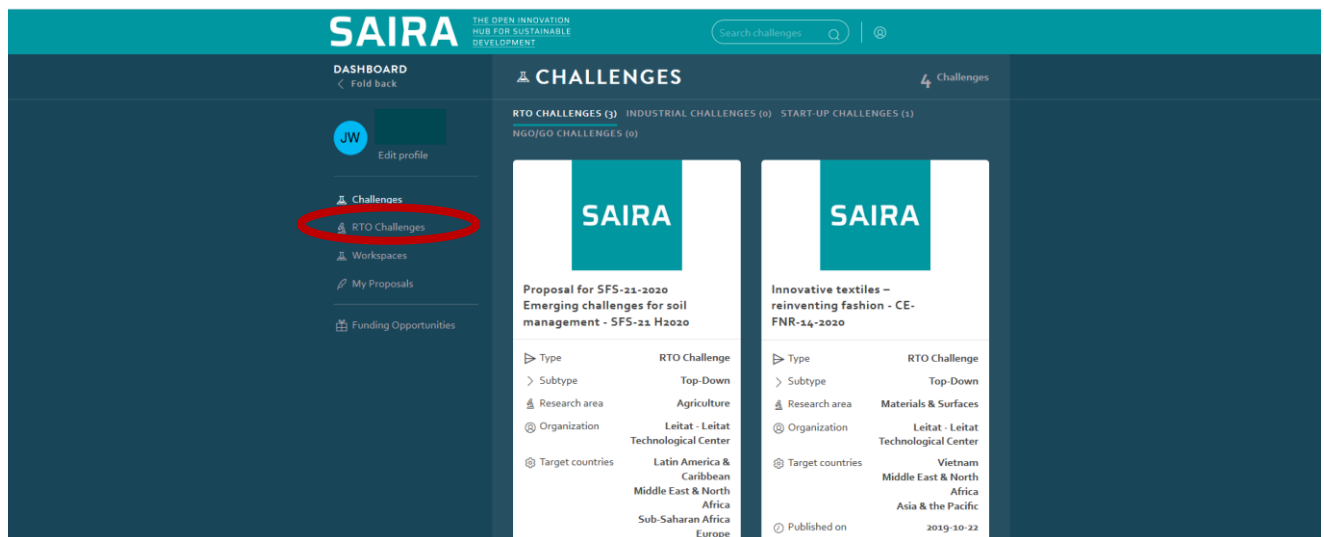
SAIRA THE OPEN INNOVATION HUB FOR SUSTAINABLE DEVELOPMENT

Search challenges

DASHBOARD
Fold back

CHALLENGES

4 Challenges

JW
Edit profile

Challenges
RTO Challenges
Workspaces
My Proposals
Funding Opportunities

RTO CHALLENGES (3) INDUSTRIAL CHALLENGES (0) START-UP CHALLENGES (1) NGO/GO CHALLENGES (0)

SAIRA

Proposal for SFS-21-2020 Emerging challenges for soil management - SFS-21 H2020

| | |
|---|---|
| Type | RTO Challenge |
| Subtype | Top-Down |
| Research area | Agriculture |
| Organization | Leitat - Leitat Technological Center |
| Target countries | Latin America & Caribbean Middle East & North Africa Sub-Saharan Africa Europe |

SAIRA

Innovative textiles – reinventing fashion - CE-FNR-14-2020

| | |
|---|---|
| Type | RTO Challenge |
| Subtype | Top-Down |
| Research area | Materials & Surfaces |
| Organization | Leitat - Leitat Technological Center |
| Target countries | Vietnam Middle East & North Africa Asia & the Pacific |
| Published on | 2019-10-22 |